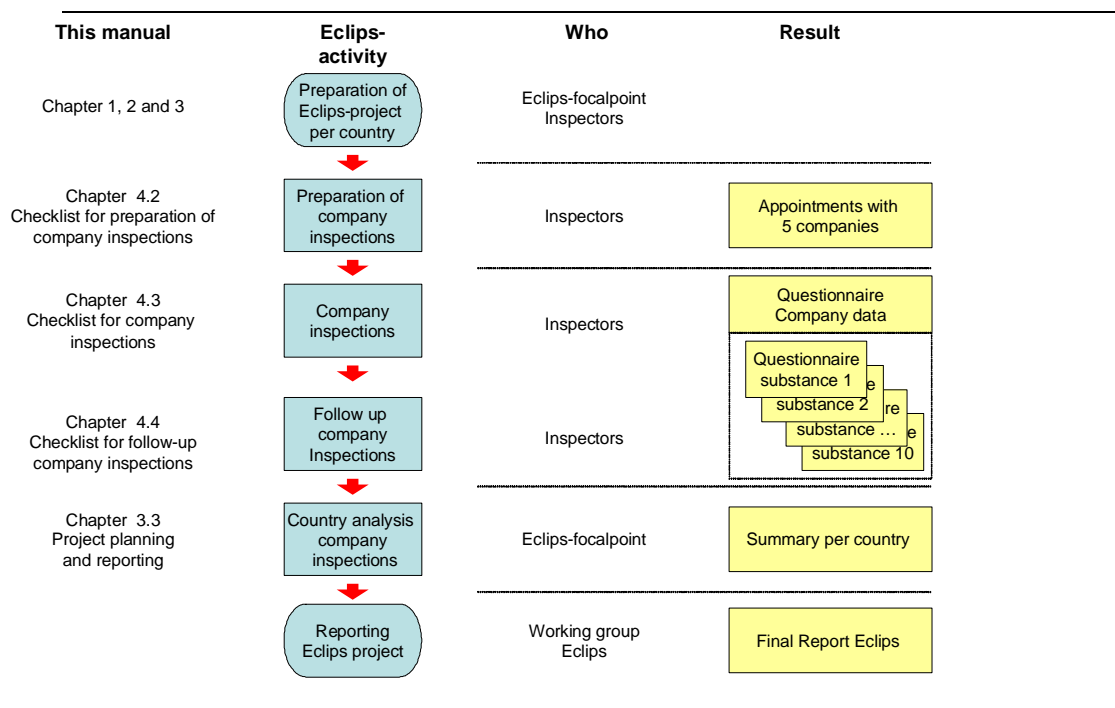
| This manual | Eclips-activity | Who | Result |
|---|---|---|---|
| Chapter 1, 2 and 3 | Preparation of Eclips-project per country | Eclips-focalpoint Inspectors | |
| Chapter 4.2 Checklist for preparation of company inspections | Preparation of company inspections | Inspectors | Appointments with 5 companies |
| Chapter 4.3 Checklist for company inspections | Company inspections | Inspectors | Questionnaire Company data |
| Chapter 4.4 Checklist for follow-up company inspections | Follow up company Inspections | Inspectors | Questionnaire substance 1; substance 2; substance …; substance 10 |
| Chapter 3.3 Project planning and reporting | Country analysis company inspections | Eclips-focalpoint | Summary per country |
| | Reporting Eclips project | Working group Eclips | Final Report Eclips |